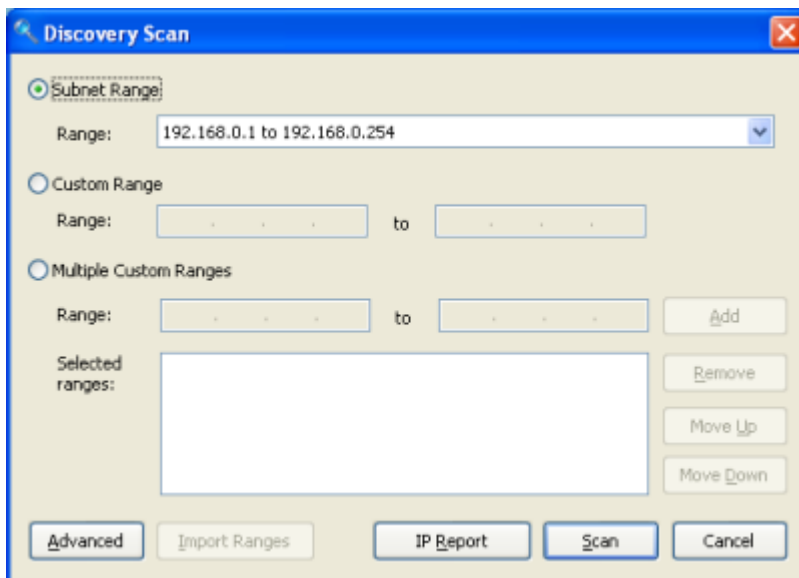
Discovery Scan

Subnet Range

Range: 192.168.0.1 to 192.168.0.254

Custom Range

Range: . . . to . . .

Multiple Custom Ranges

Range: . . . to . . . Add

Selected ranges:

Remove

Move Up

Move Down

Advanced Import Ranges IP Report Scan Cancel